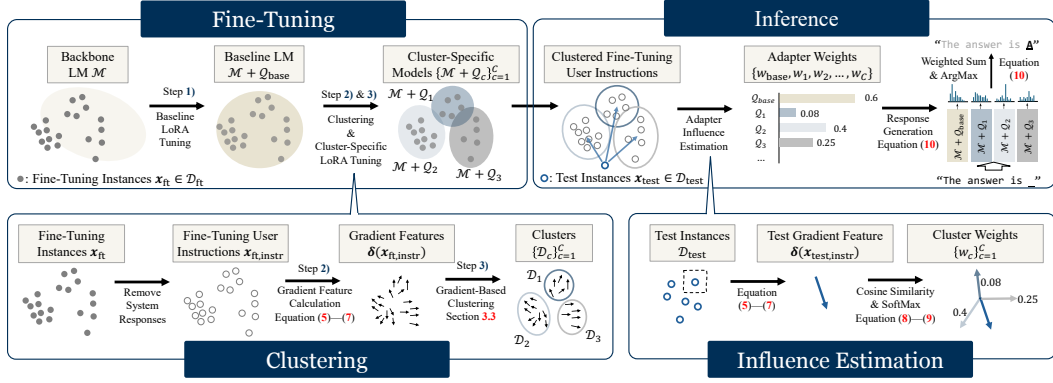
Fine-Tuning

Backbone LM $\mathcal{M}$

Step 1)

Baseline LoRA Tuning

Baseline LM $\mathcal{M} + \mathcal{Q}_{\text{base}}$

Step 2) & 3)

Clustering & Cluster-Specific LoRA Tuning

Cluster-Specific Models $\{\mathcal{M} + \mathcal{Q}_c\}_{c=1}^{C}$

$\mathcal{M} + \mathcal{Q}_1$

$\mathcal{M} + \mathcal{Q}_2$

$\mathcal{M} + \mathcal{Q}_3$

: Fine-Tuning Instances $\boldsymbol{x}_{\text{ft}} \in \mathcal{D}_{\text{ft}}$

Inference

Clustered Fine-Tuning User Instructions

Adapter Influence Estimation

: Test Instances $\boldsymbol{x}_{\text{test}} \in \mathcal{D}_{\text{test}}$

Adapter Weights $\{w_{\text{base}}, w_1, w_2, \ldots, w_C\}$

$\mathcal{Q}_{base}$ 0.6

$\mathcal{Q}_1$ 0.08

$\mathcal{Q}_2$ 0.4

$\mathcal{Q}_3$ 0.25

...

Response Generation Equation (10)

"The answer is A"

Weighted Sum & ArgMax

Equation (10)

$\mathcal{M} + \mathcal{Q}_{base}$

$\mathcal{M} + \mathcal{Q}_1$

$\mathcal{M} + \mathcal{Q}_2$

$\mathcal{M} + \mathcal{Q}_3$

"The answer is _"

Fine-Tuning Instances $\boldsymbol{x}_{\text{ft}}$

Remove System Responses

Fine-Tuning User Instructions $\boldsymbol{x}_{\text{ft,instr}}$

Step 2)

Gradient Feature Calculation Equation (5)—(7)

Gradient Features $\boldsymbol{\delta}(\boldsymbol{x}_{\text{ft,instr}})$

Step 3)

Gradient-Based Clustering Section 3.3

Clusters $\{\mathcal{D}_c\}_{c=1}^{C}$

$\mathcal{D}_1$

$\mathcal{D}_2$

$\mathcal{D}_3$

Clustering

Test Instances $\mathcal{D}_{\text{test}}$

Equation (5)—(7)

Test Gradient Feature $\boldsymbol{\delta}(\boldsymbol{x}_{\text{test,instr}})$

Cosine Similarity & SoftMax Equation (8)—(9)

Cluster Weights $\{w_c\}_{c=1}^{C}$

0.08

0.4

0.25

Influence Estimation